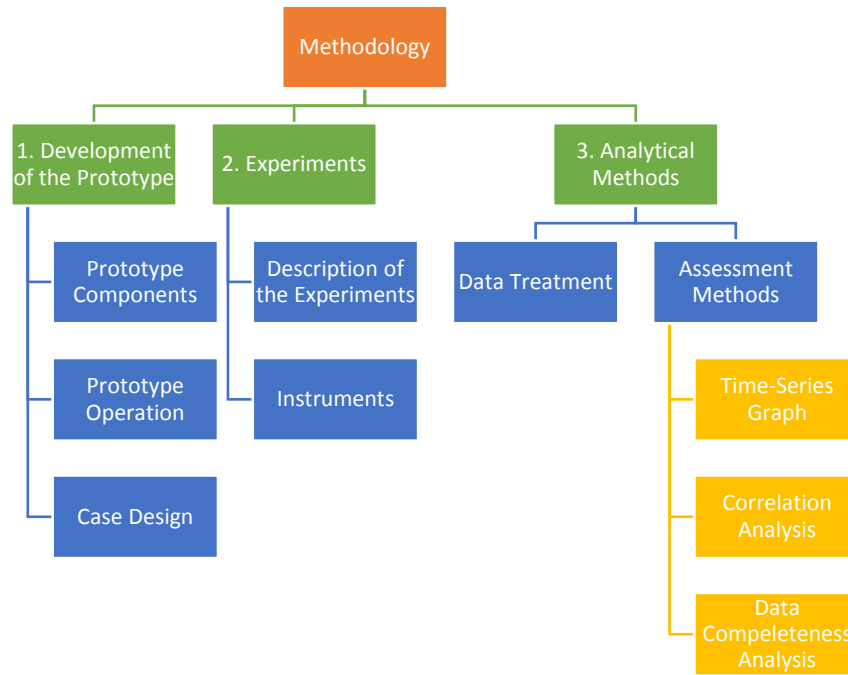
Methodology

1. Development of the Prototype

Prototype Components

Prototype Operation

Case Design

2. Experiments

Description of the Experiments

Instruments

3. Analytical Methods

Data Treatment

Assessment Methods

Time-Series Graph

Correlation Analysis

Data Compeleteness Analysis